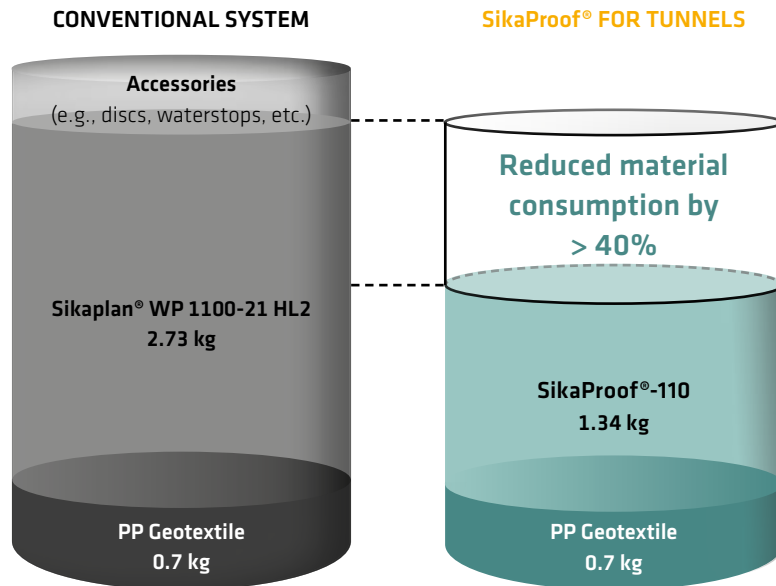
CONVENTIONAL SYSTEM

SikaProof® FOR TUNNELS

Accessories
(e.g., discs, waterstops, etc.)

Reduced material consumption by > 40%

Sikaplan® WP 1100-21 HL2
2.73 kg

SikaProof®-110
1.34 kg

PP Geotextile
0.7 kg

PP Geotextile
0.7 kg